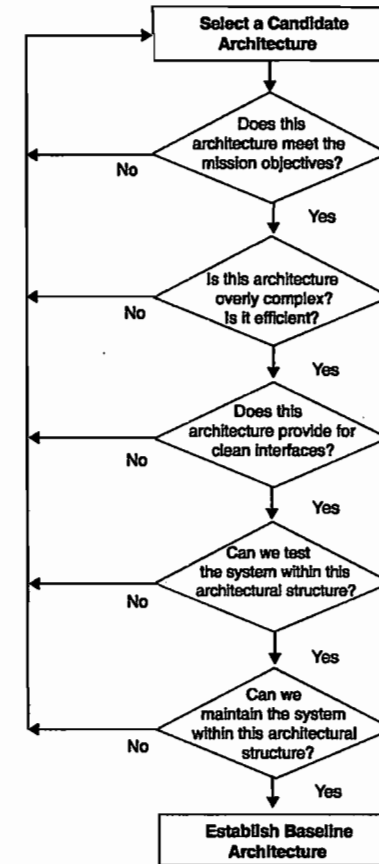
Select a Candidate Architecture

Does this architecture meet the mission objectives?

No

Yes

Is this architecture overly complex? Is it efficient?

No

Yes

Does this architecture provide for clean interfaces?

No

Yes

Can we test the system within this architectural structure?

No

Yes

Can we maintain the system within this architectural structure?

No

Yes

Establish Baseline Architecture